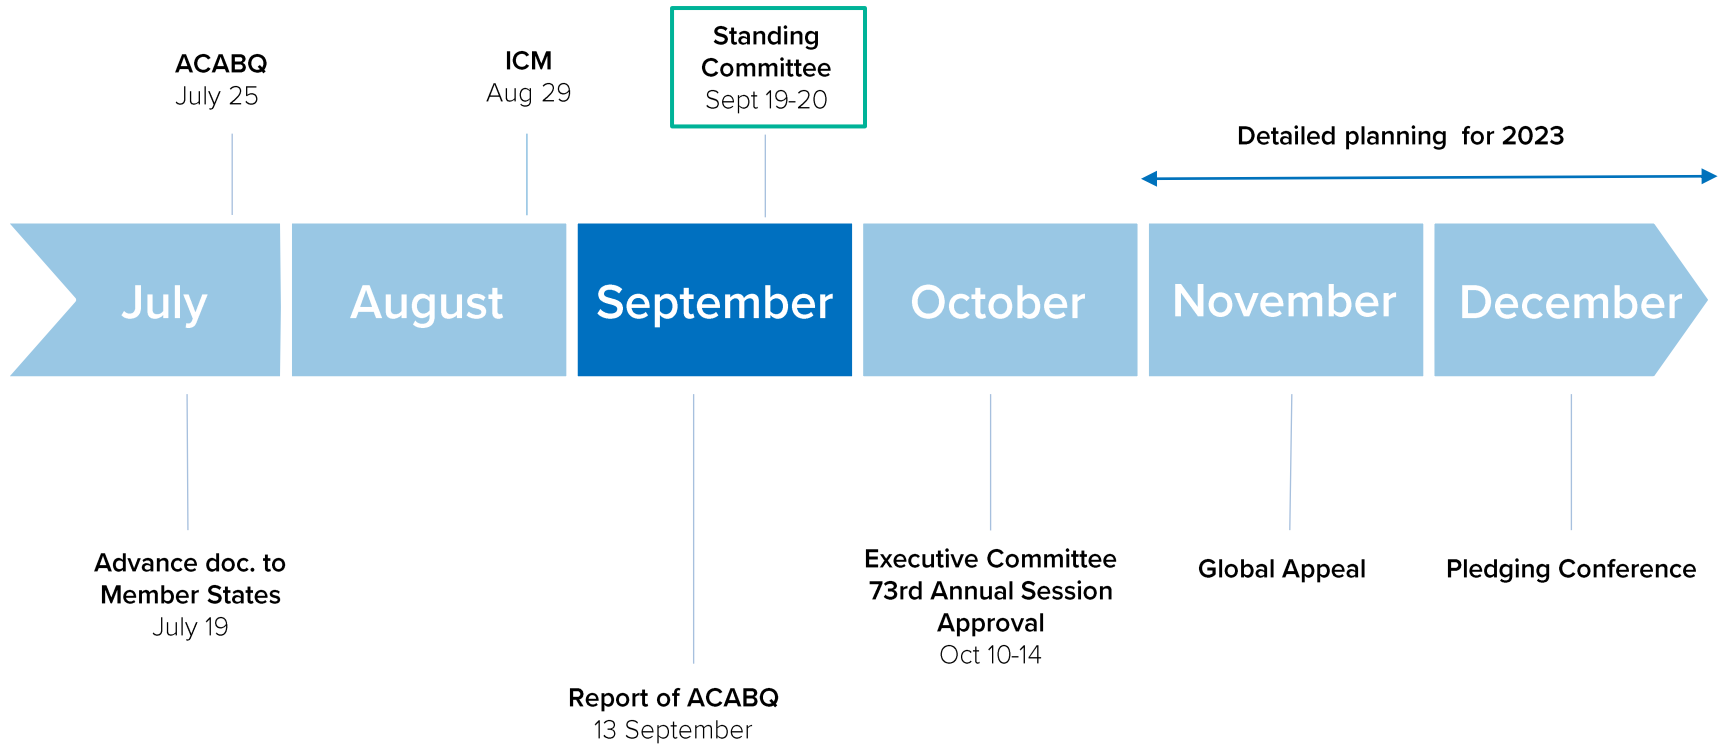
ACABQ
July 25

ICM
Aug 29

Standing Committee
Sept 19-20

Detailed planning for 2023

July

August

September

October

November

December

Advance doc. to Member States
July 19

Report of ACABQ
13 September

Executive Committee 73rd Annual Session Approval
Oct 10-14

Global Appeal

Pledging Conference